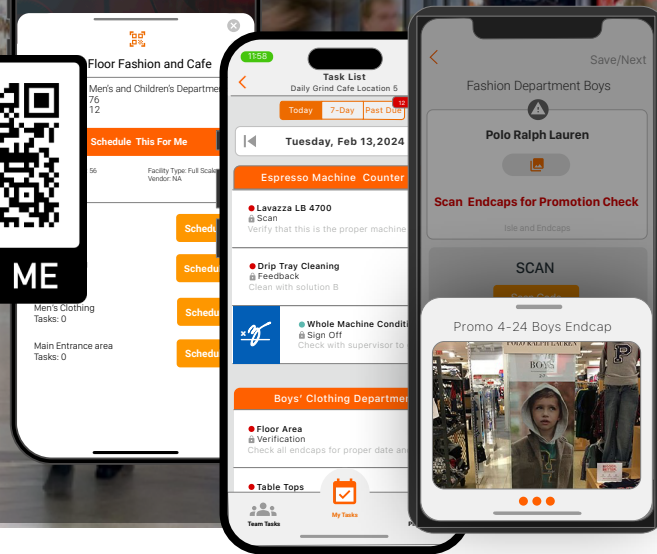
ME

Floor Fashion and Cafe
Men's and Children's Departm
76
12

Schedule This For Me

56
Facility Type: Full Scal
Vendor: NA

Sched
Sched
Men's Clothing
Tasks: 0
Sched
Main Entrance area
Tasks: 0
Sched

11:58
Task List
Daily Grind Cafe Location 5
Today 7-Day Past Due 12
Tuesday, Feb 13,2024
Espresso Machine Counter
Lavazza LB 4700
Scan
Verify that this is the proper machine
Drip Tray Cleaning
Feedback
Clean with solution B
Whole Machine Conditi
Sign Off
Check with supervisor to
Boys' Clothing Departmen
Floor Area
Verification
Check all endcaps for proper date an
Table Tops
Team Tasks
My Tasks

Save/Next
Fashion Department Boys
Polo Ralph Lauren
Scan Endcaps for Promotion Check
Isle and Endcaps
SCAN
Promo 4-24 Boys Endcap
RALPH LAUREN
BOYS